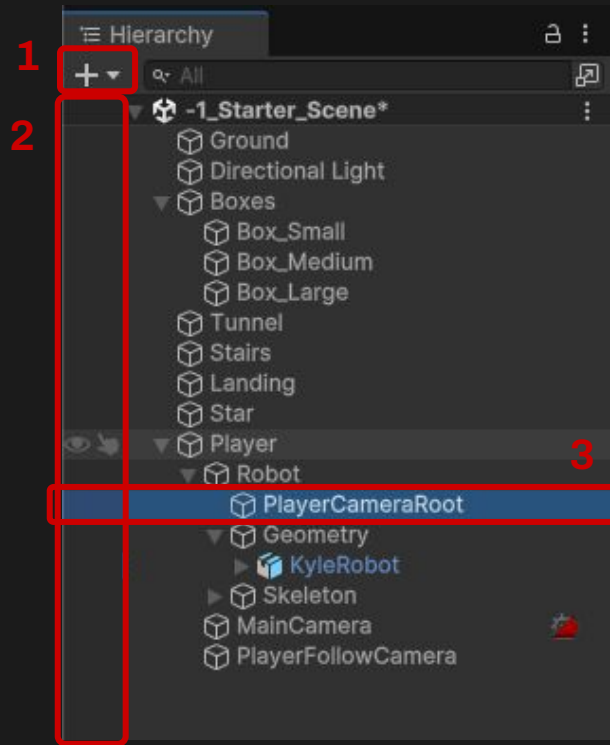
Hierarchy
1
+
All
2
-1_Starter_Scene*
Ground
Directional Light
Boxes
Box_Small
Box_Medium
Box_Large
Tunnel
Stairs
Landing
Star
Player
3
Robot
PlayerCameraRoot
Geometry
KyleRobot
Skeleton
MainCamera
PlayerFollowCamera